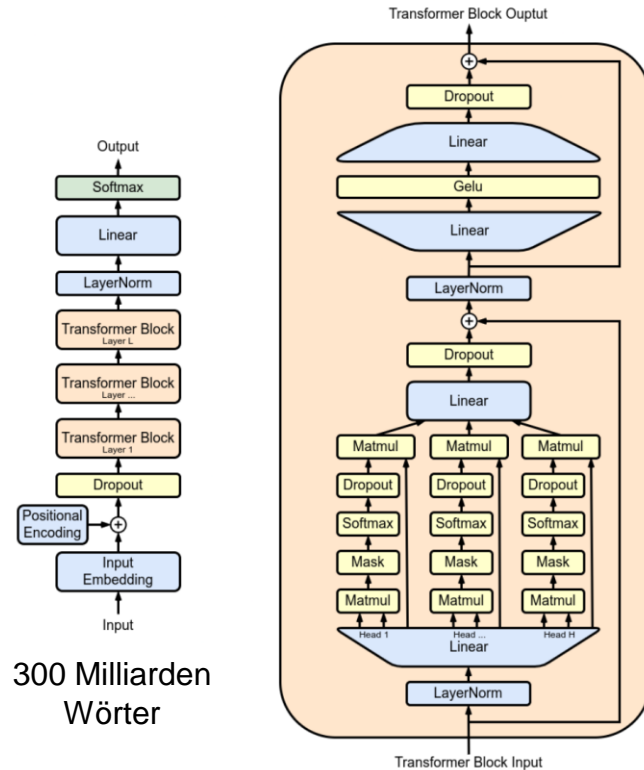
Output

Softmax

Linear

LayerNorm

Transformer Block
Layer L

Transformer Block
Layer ...

Transformer Block
Layer 1

Dropout

Positional Encoding

Input Embedding

Input

300 Milliarden Wörter

Transformer Block Ouptut

Dropout

Linear

Gelu

Linear

LayerNorm

Dropout

Linear

Matmul

Dropout

Softmax

Mask

Matmul

Matmul

Dropout

Softmax

Mask

Matmul

Matmul

Dropout

Softmax

Mask

Matmul

Head 1

Head ...

Head H

Linear

LayerNorm

Transformer Block Input